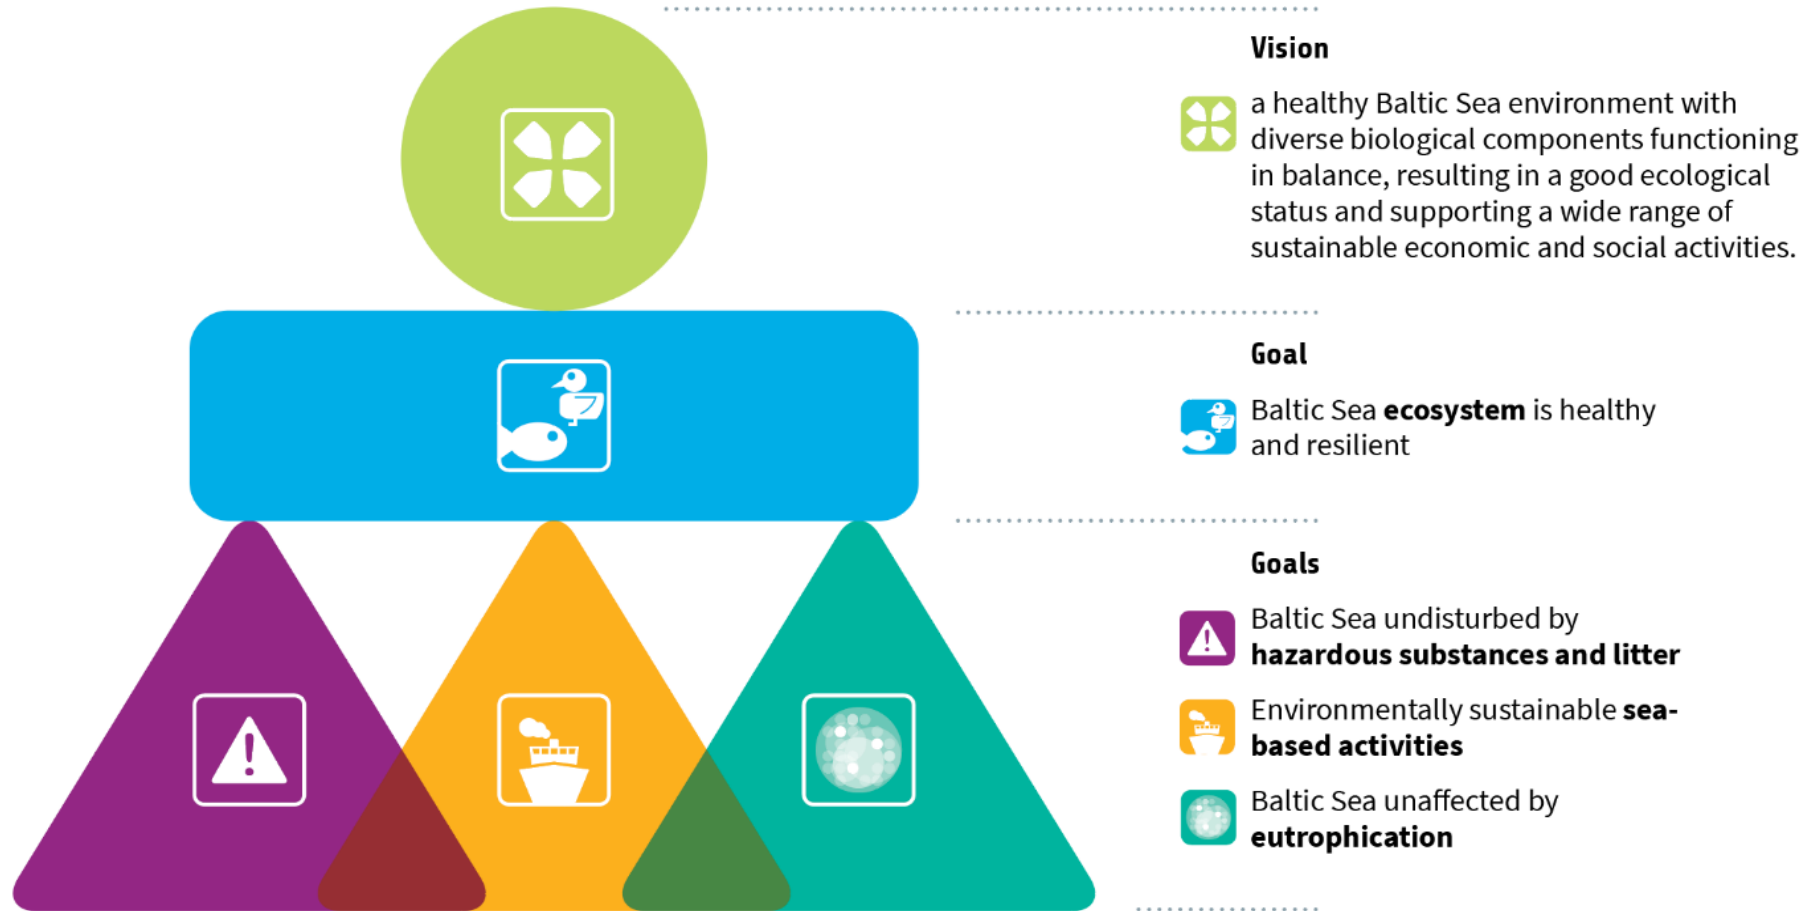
Vision

a healthy Baltic Sea environment with diverse biological components functioning in balance, resulting in a good ecological status and supporting a wide range of sustainable economic and social activities.

Goal

Baltic Sea **ecosystem** is healthy and resilient

Goals

Baltic Sea undisturbed by **hazardous substances and litter**

Environmentally sustainable **sea-based activities**

Baltic Sea unaffected by **eutrophication**